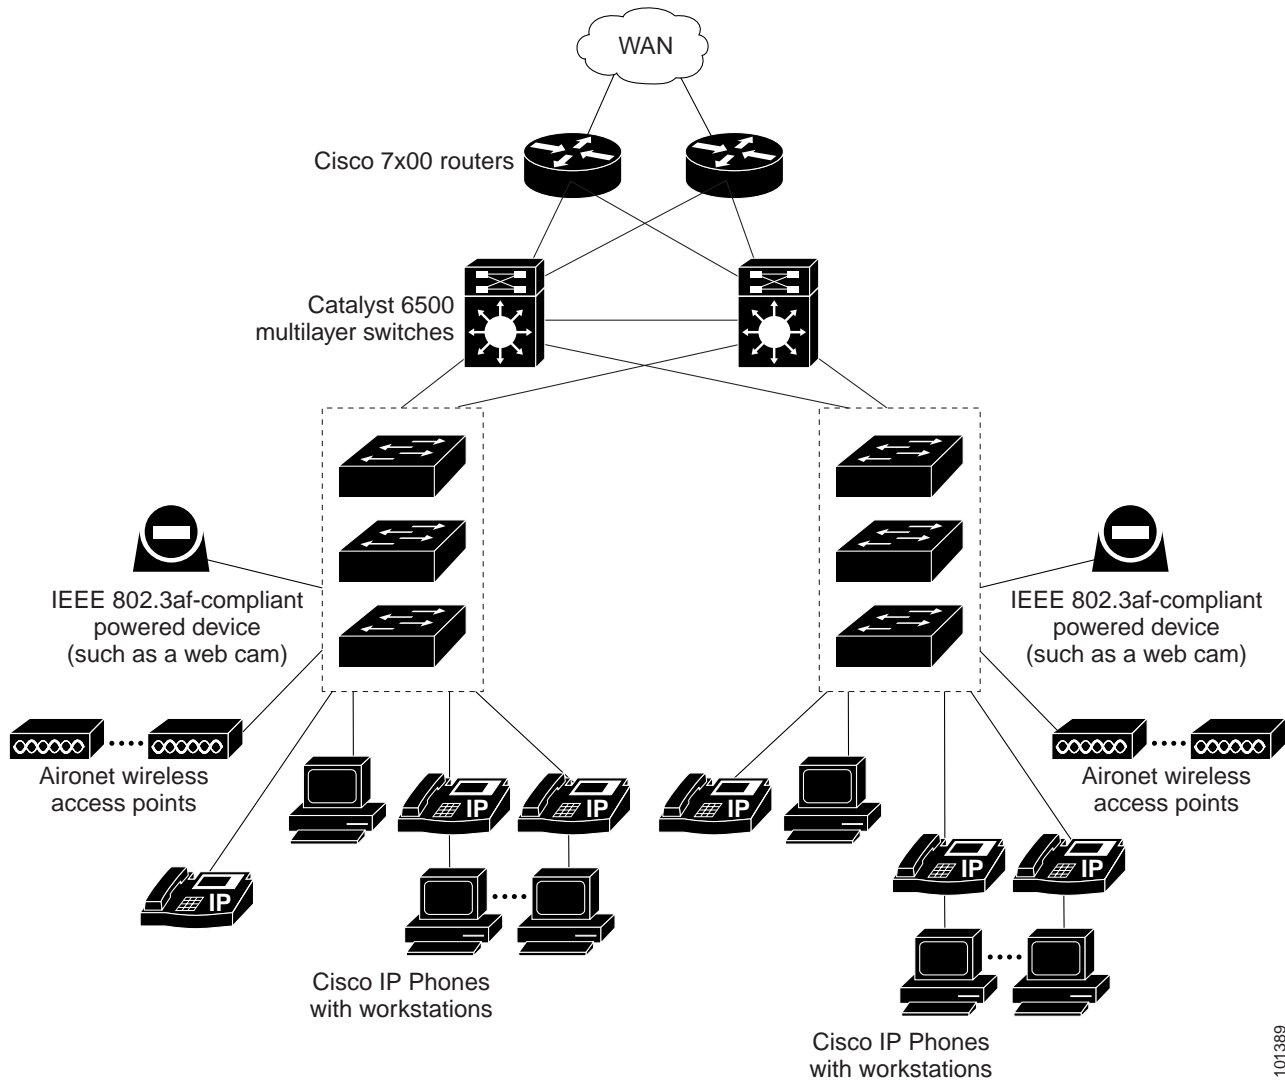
WAN

Cisco 7x00 routers

Catalyst 6500 multilayer switches

IEEE 802.3af-compliant powered device (such as a web cam)

IEEE 802.3af-compliant powered device (such as a web cam)

Aironet wireless access points

Aironet wireless access points

IP

IP

IP

IP

IP

IP

Cisco IP Phones with workstations

Cisco IP Phones with workstations

101389